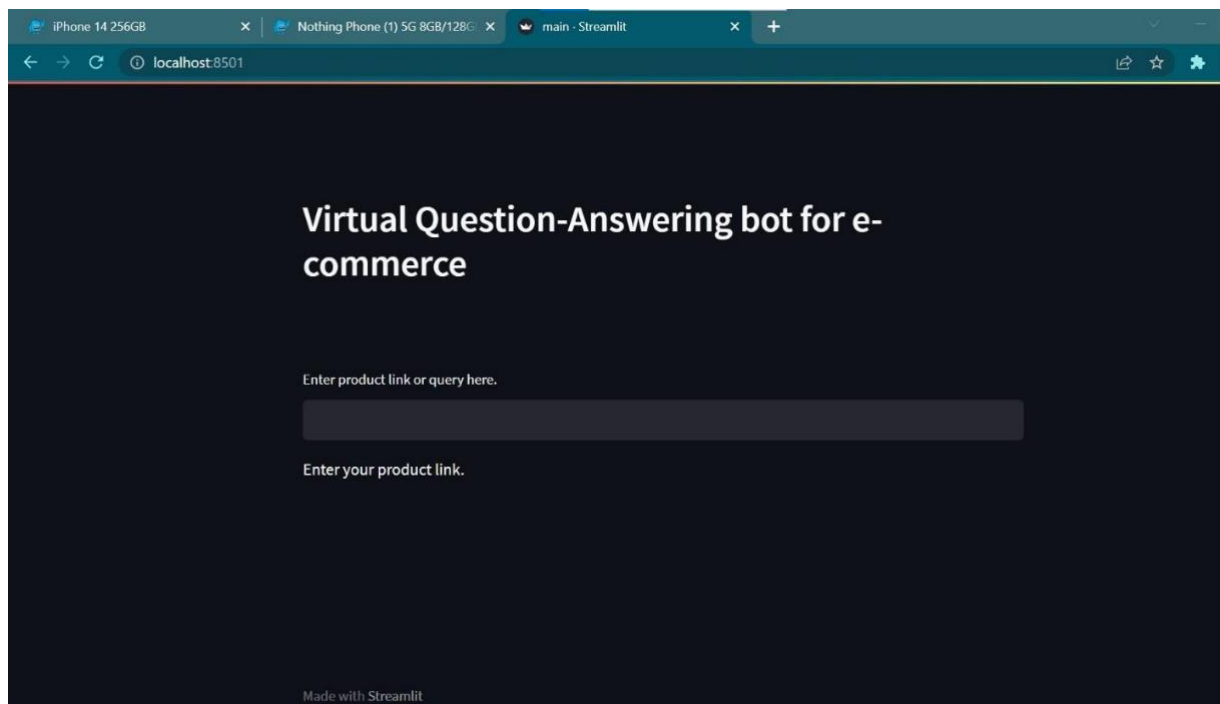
iPhone 14 256GB
Nothing Phone (1) 5G 8GB/128G
main · Streamlit
localhost:8501

Virtual Question-Answering bot for e-commerce

Enter product link or query here.

Enter your product link.

Made with Streamlit